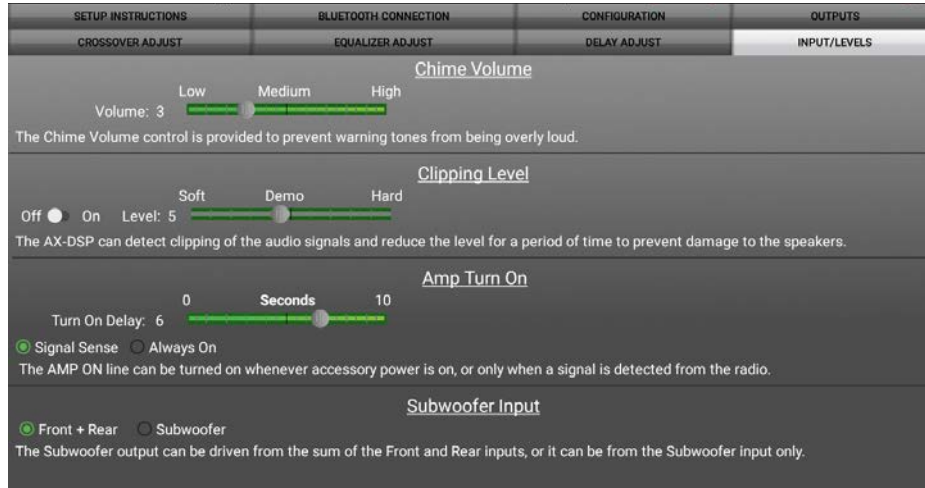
SETUP INSTRUCTIONS | BLUETOOTH CONNECTION | CONFIGURATION | OUTPUTS

CROSSOVER ADJUST | EQUALIZER ADJUST | DELAY ADJUST | INPUT/LEVELS

Chime Volume

Low Medium High

Volume: 3

The Chime Volume control is provided to prevent warning tones from being overly loud.

Clipping Level

Soft Demo Hard

Off On Level: 5

The AX-DSP can detect clipping of the audio signals and reduce the level for a period of time to prevent damage to the speakers.

Amp Turn On

0 Seconds 10

Turn On Delay: 6

Signal Sense Always On

The AMP ON line can be turned on whenever accessory power is on, or only when a signal is detected from the radio.

Subwoofer Input

Front + Rear Subwoofer

The Subwoofer output can be driven from the sum of the Front and Rear inputs, or it can be from the Subwoofer input only.